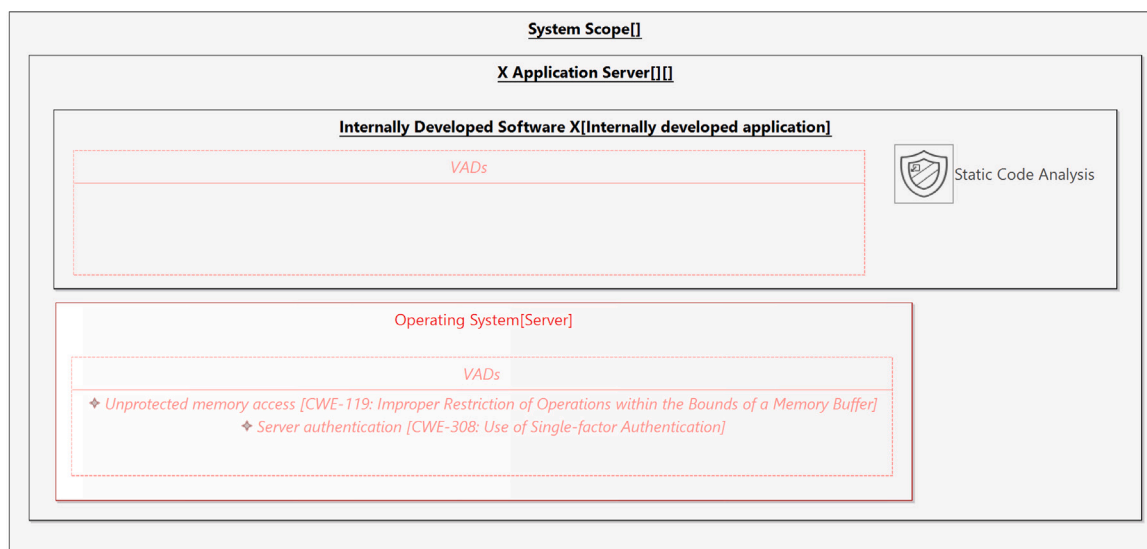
System Scope[]

X Application Server[][]

Internally Developed Software X[Internally developed application]

VADs

Static Code Analysis

Operating System[Server]

VADs

✦ Unprotected memory access [CWE-119: Improper Restriction of Operations within the Bounds of a Memory Buffer]
✦ Server authentication [CWE-308: Use of Single-factor Authentication]